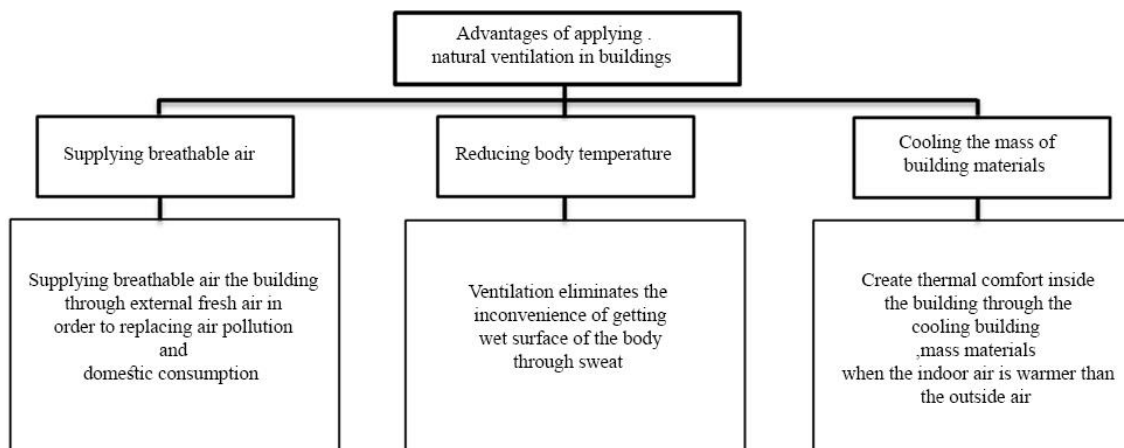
Advantages of applying . natural ventilation in buildings

Supplying breathable air

Reducing body temperature

Cooling the mass of building materials

Supplying breathable air the building through external fresh air in order to replacing air pollution and domestic consumption

Ventilation eliminates the inconvenience of getting wet surface of the body through sweat

Create thermal comfort inside the building through the cooling building ,mass materials when the indoor air is warmer than the outside air